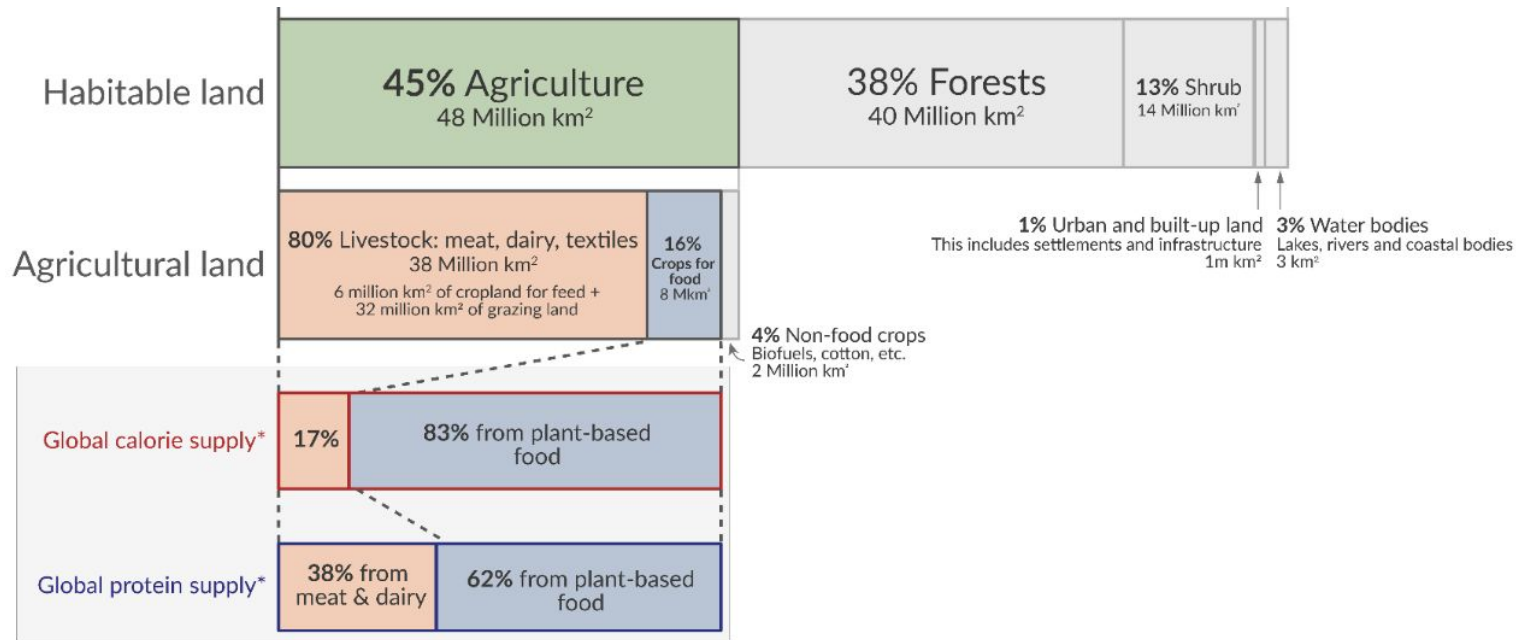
Habitable land

45% Agriculture
48 Million km$^2$

38% Forests
40 Million km$^2$

13% Shrub
14 Million km'

Agricultural land

80% Livestock: meat, dairy, textiles
38 Million km$^2$
6 million km$^2$ of cropland for feed + 32 million km$^2$ of grazing land

16%
Crops for food
8 Mkm'

1% Urban and built-up land
This includes settlements and infrastructure
1m km$^2$

3% Water bodies
Lakes, rivers and coastal bodies
3 km$^2$

4% Non-food crops
Biofuels, cotton, etc.
2 Million km'

Global calorie supply*

17%

83% from plant-based food

Global protein supply*

38% from meat & dairy

62% from plant-based food